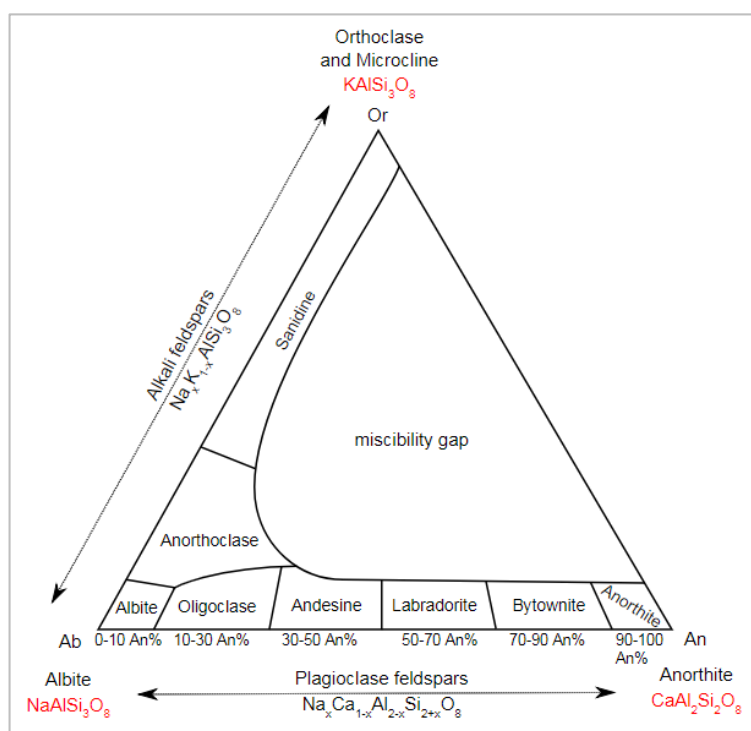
Orthoclase and Microcline
$KAlSi_3O_8$
Or

Alkali feldspars
$Na_xK_{1-x}AlSi_3O_8$

Sanidine

miscibility gap

Anorthoclase

Albite
Oligoclase
Andesine
Labradorite
Bytownite
Anorthite

Ab
0-10 An%
10-30 An%
30-50 An%
50-70 An%
70-90 An%
90-100 An%
An

Albite
$NaAlSi_3O_8$

Plagioclase feldspars
$Na_xCa_{1-x}Al_{2-x}Si_{2+x}O_8$

Anorthite
$CaAl_2Si_2O_8$